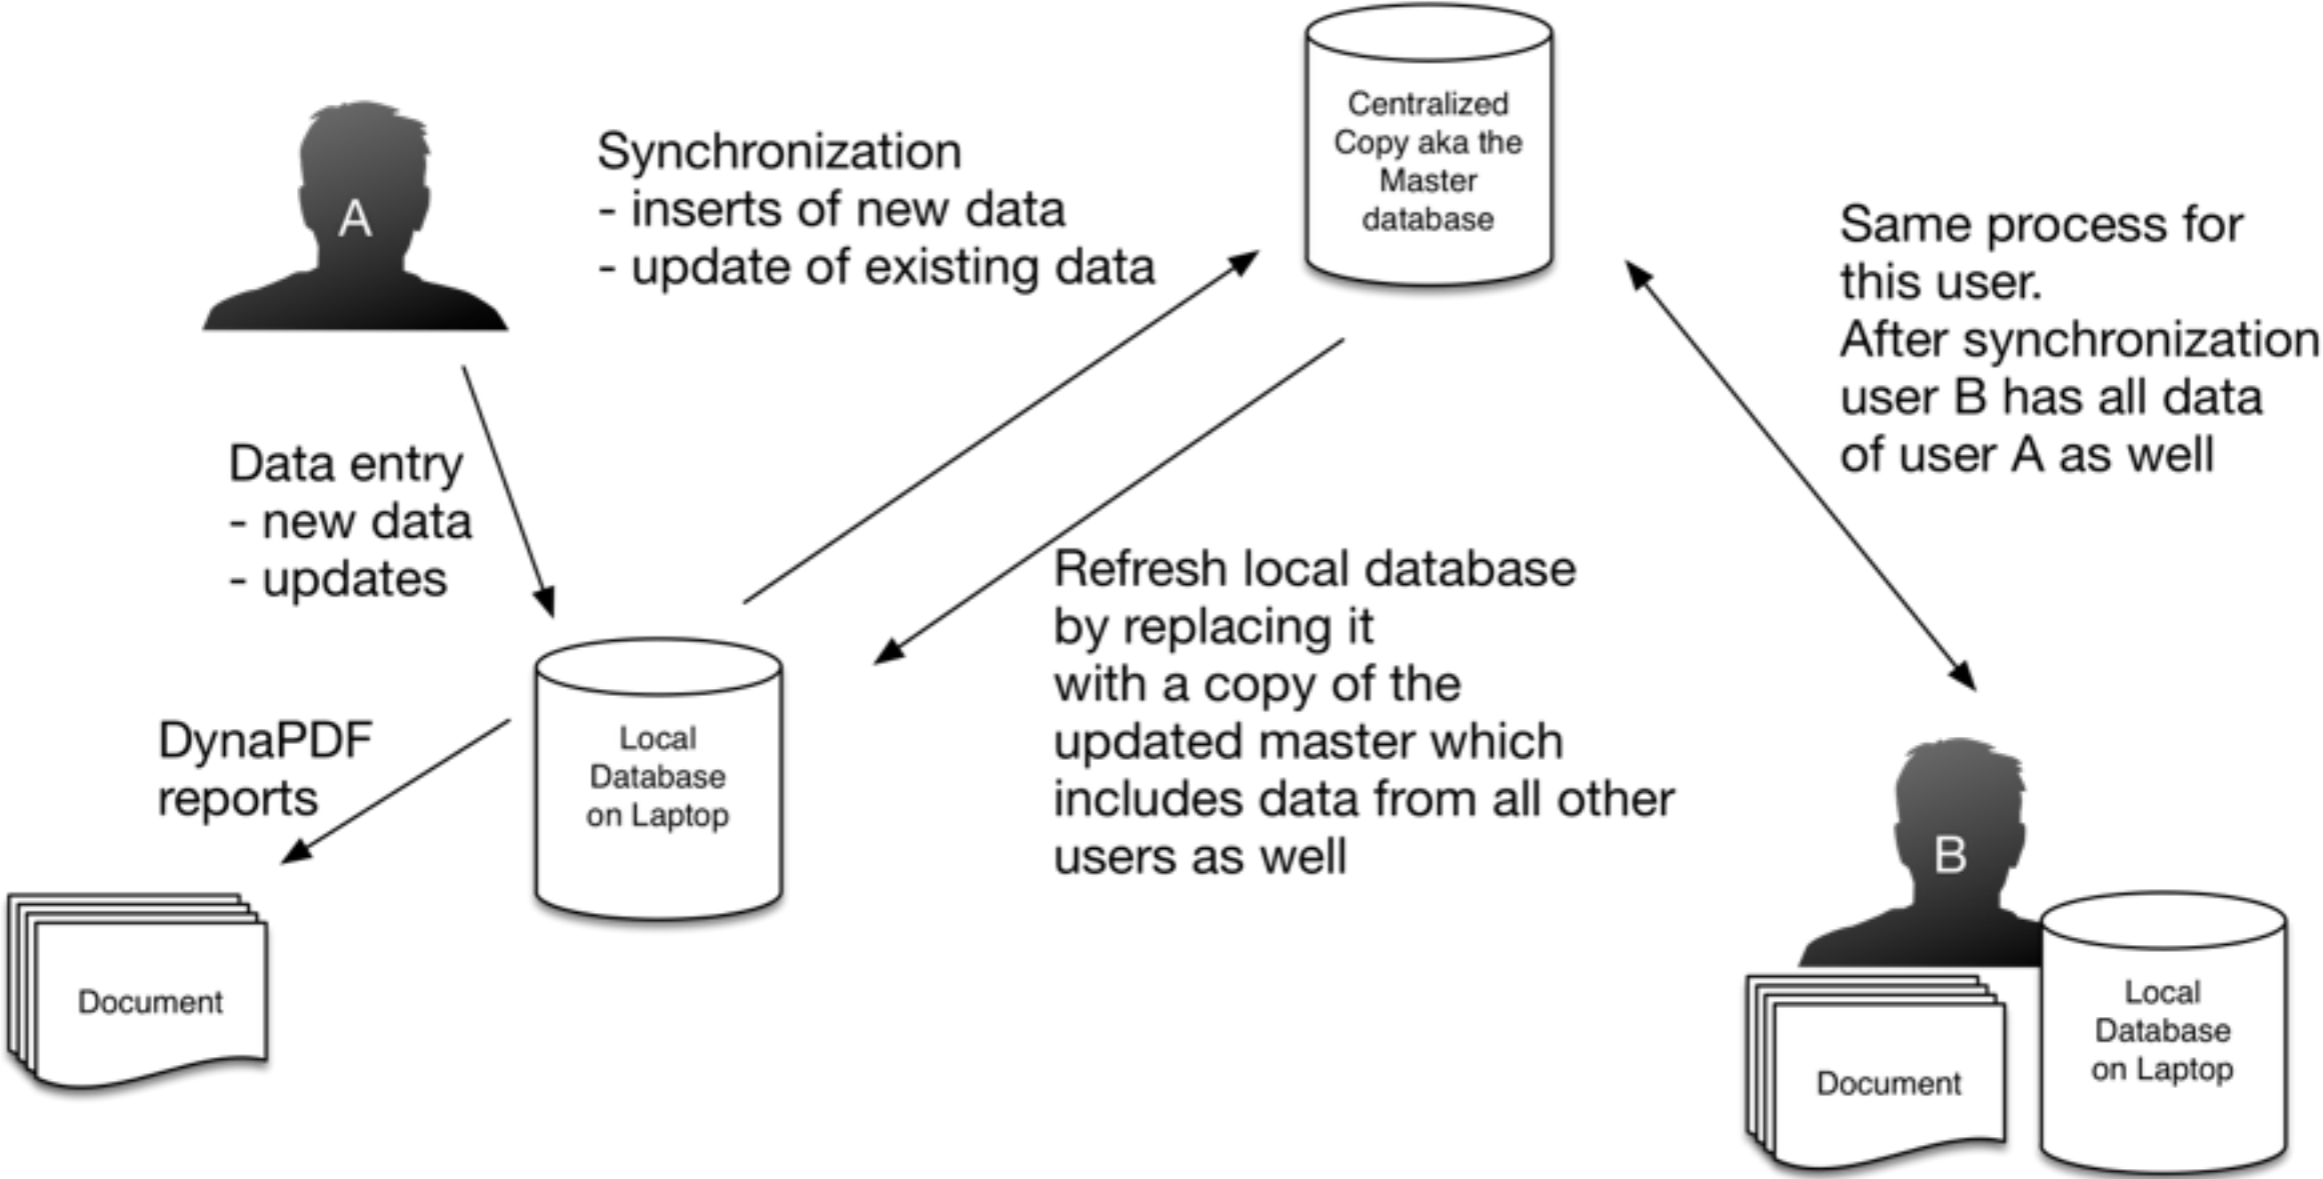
A

Synchronization
- inserts of new data
- update of existing data

Centralized Copy aka the Master database

Same process for this user.
After synchronization user B has all data of user A as well

Data entry
- new data
- updates

Refresh local database by replacing it with a copy of the updated master which includes data from all other users as well

DynaPDF reports

Local Database on Laptop

Document

B

Document

Local Database on Laptop